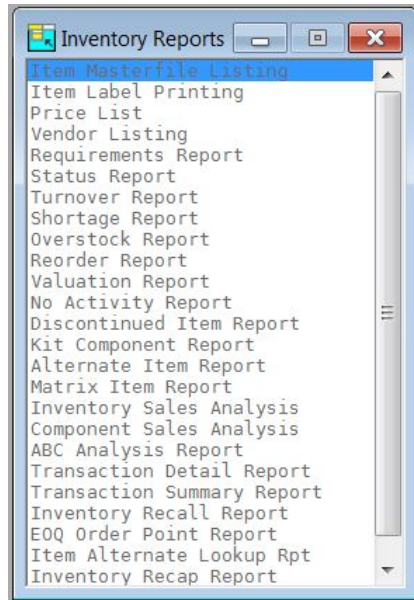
Inventory Reports

Item Masterfile Listing
Item Label Printing
Price List
Vendor Listing
Requirements Report
Status Report
Turnover Report
Shortage Report
Overstock Report
Reorder Report
Valuation Report
No Activity Report
Discontinued Item Report
Kit Component Report
Alternate Item Report
Matrix Item Report
Inventory Sales Analysis
Component Sales Analysis
ABC Analysis Report
Transaction Detail Report
Transaction Summary Report
Inventory Recall Report
EOQ Order Point Report
Item Alternate Lookup Rpt
Inventory Recap Report